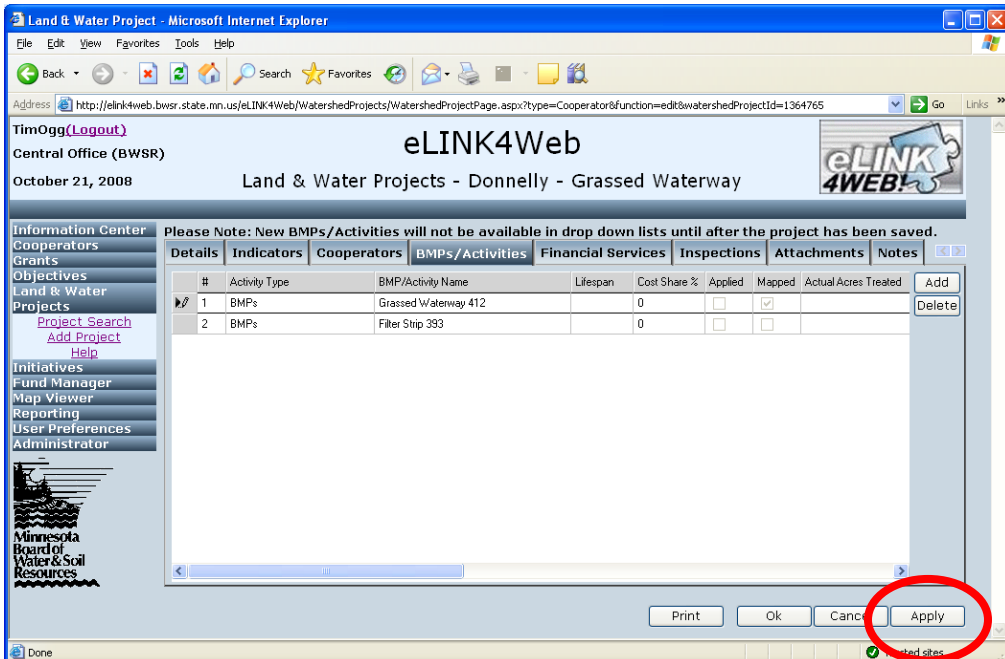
Land & Water Project - Microsoft Internet Explorer

File Edit View Favorites Tools Help

Back Search Favorites

Address http://elink4web.bwsr.state.mn.us/eLINK4Web/WatershedProjects/WatershedProjectPage.aspx?type=Cooperator&function=edit&watershedProjectId=1364765 Go Links

TimOgg(Logout)
Central Office (BWSR)
October 21, 2008

eLINK4Web
Land & Water Projects - Donnelly - Grassed Waterway

eLINK 4WEB!

Information Center
Cooperators
Grants
Objectives
Land & Water Projects
Project Search
Add Project
Help
Initiatives
Fund Manager
Map Viewer
Reporting
User Preferences
Administrator

Minnesota Board of Water & Soil Resources

Please Note: New BMPs/Activities will not be available in drop down lists until after the project has been saved.

Details | Indicators | Cooperators | BMPs/Activities | Financial Services | Inspections | Attachments | Notes

| # | Activity Type | BMP/Activity Name | Lifespan | Cost Share % | Applied | Mapped | Actual Acres Treated |
|---|---|---|---|---|---|---|---|
| 1 | BMPs | Grassed Waterway 412 | | 0 | | | |
| 2 | BMPs | Filter Strip 393 | | 0 | | | |

Add
Delete

Print Ok Cance Apply

Done
Trusted sites